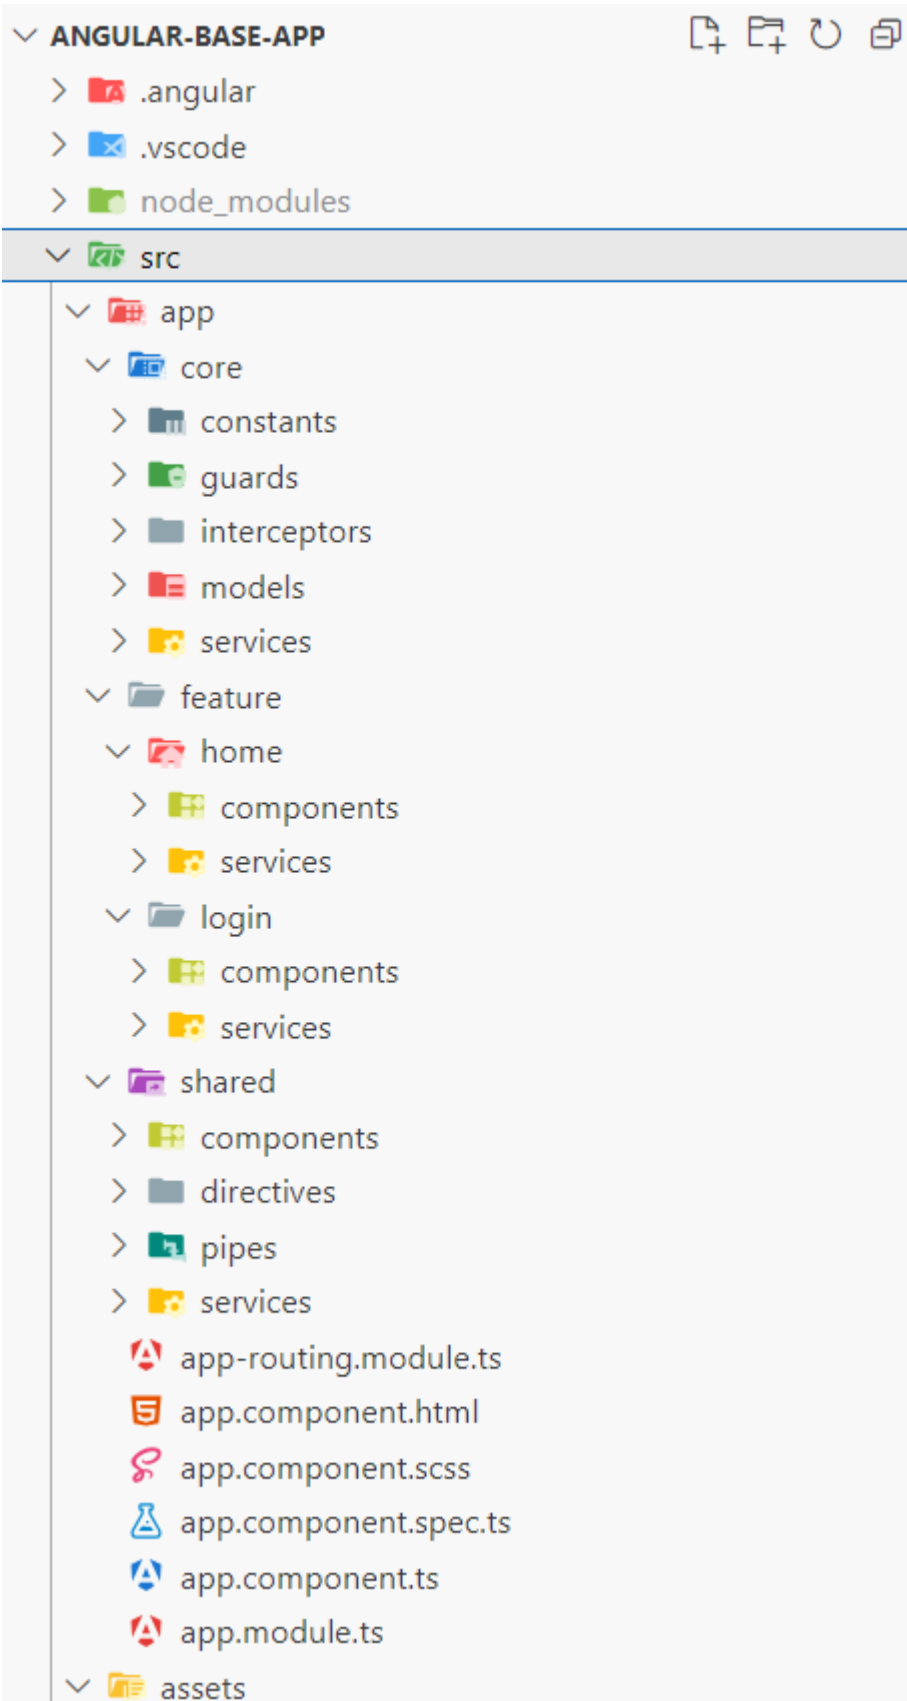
ANGULAR-BASE-APP
.angular
.vscode
node_modules
src
app
core
constants
guards
interceptors
models
services
feature
home
components
services
login
components
services
shared
components
directives
pipes
services
app-routing.module.ts
app.component.html
app.component.scss
app.component.spec.ts
app.component.ts
app.module.ts
assets